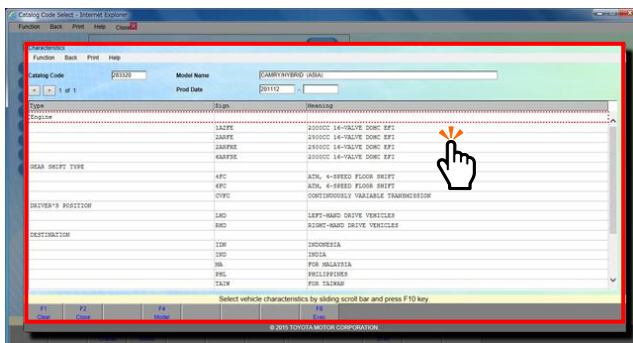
Catalog Code Select - Internet Explorer
Function Back Print Help Close

Characteristics
Function Back Print Help

Catalog Code 283320 Model Name CAMRY/HYBRID (ASIA)
< > 1 of 1 Prod Date 201112 -

| Type | Sign | Meaning |
|---|---|---|
| Engine | | |
| | 1AZFE | 2000CC 16-VALVE DOHC EFI |
| | 2ARFE | 2500CC 16-VALVE DOHC EFI |
| | 2ARFXE | 2500CC 16-VALVE DOHC EFI |
| | 6ARFSE | 2000CC 16-VALVE DOHC EFI |
| GEAR SHIFT TYPE | | |
| | 4FC | ATM, 4-SPEED FLOOR SHIFT |
| | 6FC | ATM, 6-SPEED FLOOR SHIFT |
| | CVTC | CONTINUOUSLY VARIABLE TRANSMISSION |
| DRIVER'S POSITION | | |
| | LHD | LEFT-HAND DRIVE VEHICLES |
| | RHD | RIGHT-HAND DRIVE VEHICLES |
| DESTINATION | | |
| | IDN | INDONESIA |
| | IND | INDIA |
| | MA | FOR MALAYSIA |
| | PHL | PHILIPPINES |
| | TAIN | FOR TAIWAN |

Select vehicle characteristics by sliding scroll bar and press F10 key.

F1 Clear F2 Close F4 Model F8 Exec

© 2015 TOYOTA MOTOR CORPORATION